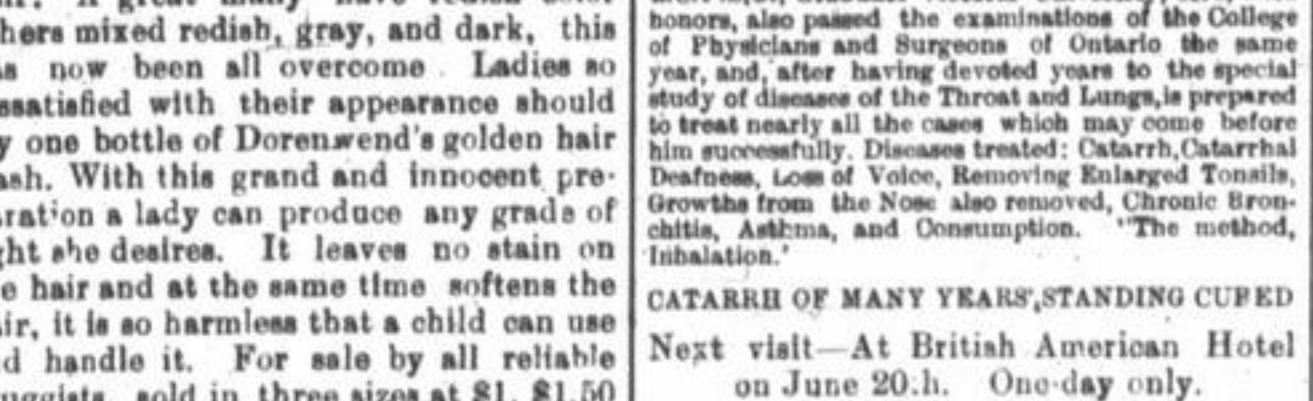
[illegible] A great many have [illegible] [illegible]hers mixed redish, gray, and dark, this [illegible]s now been all overcome Ladies so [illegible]ssatisfied with their appearance should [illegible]y one bottle of Dorenwend's golden hair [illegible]ash. With this grand and innocent pre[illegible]ration a lady can produce any grade of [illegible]ght she desires. It leaves no stain on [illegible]e hair and at the same time softens the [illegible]ir, it is so harmless that a child can use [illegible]d handle it. For sale by all reliable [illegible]uggists, sold in three sizes at $1, $1.50

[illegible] honors, also passed the examinations of the College of Physicians and Surgeons of Ontario the same year, and, after having devoted years to the special study of diseases of the Throat and Lungs, is prepared to treat nearly all the cases which may come before him successfully. Diseases treated: Catarrh, Catarrhal Deafness, Loss of Voice, Removing Enlarged Tonsils, Growths from the Nose also removed, Chronic Bronchitis, Asthma, and Consumption. "The method, Inhalation.'

CATARRH OF MANY YEARS',STANDING CURED

Next visit—At British American Hotel on June 20:h. One-day only.